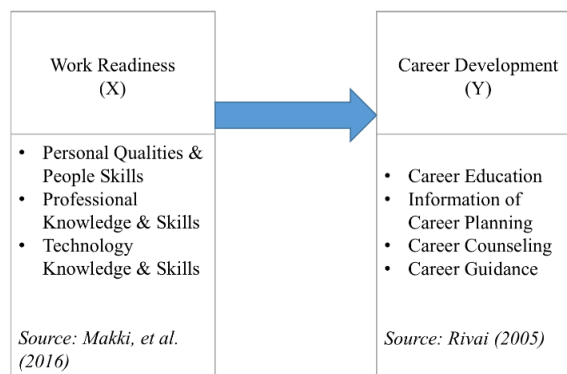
Work Readiness
(X)

- Personal Qualities & People Skills
- Professional Knowledge & Skills
- Technology Knowledge & Skills

Source: Makki, et al. (2016)

Career Development
(Y)

- Career Education
- Information of Career Planning
- Career Counseling
- Career Guidance

Source: Rivai (2005)